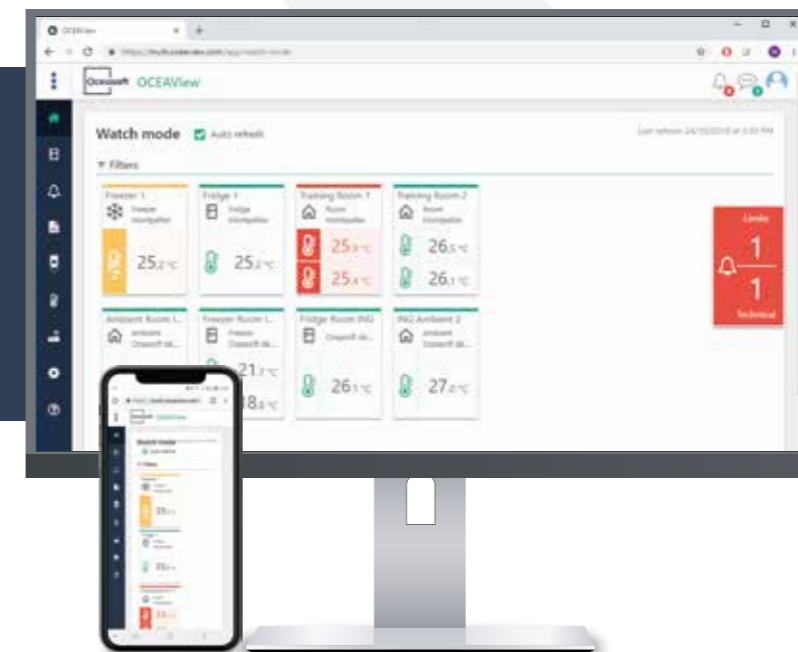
OCEAView

Oceasoft OCEAView

Watch mode Auto refresh

Filters

Freezer 1
Freezer
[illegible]
25.2 °C

Fridge 1
Fridge
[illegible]
25.2 °C

Training Room 1
Room
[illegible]
25.9 °C
25.4 °C

Training Room 2
Room
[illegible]
26.5 °C
26.1 °C

Limits
1
1
Technical

Ambient Room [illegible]
ambient
Oceasoft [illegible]

Freezer Room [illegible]
Freezer
Oceasoft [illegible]
21.7 °C
18.6 °C

Fridge Room ING
Oceasoft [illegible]
26.5 °C

ING Ambient 2
ambient
Oceasoft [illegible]
27.0 °C

Watch mode
Filters
25.
25.
25.